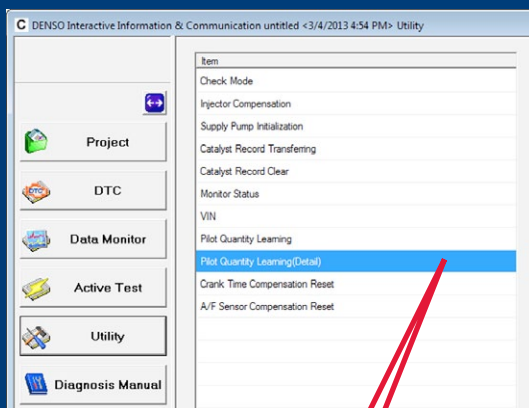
C DENSO Interactive Information & Communication untitled <3/4/2013 4:54 PM> Utility

Project

DTC

Data Monitor

Active Test

Utility

Diagnosis Manual

| Item |
|---|
| Check Mode |
| Injector Compensation |
| Supply Pump Initialization |
| Catalyst Record Transferring |
| Catalyst Record Clear |
| Monitor Status |
| VIN |
| Pilot Quantity Learning |
| Pilot Quantity Learning(Detail) |
| Crank Time Compensation Reset |
| A/F Sensor Compensation Reset |